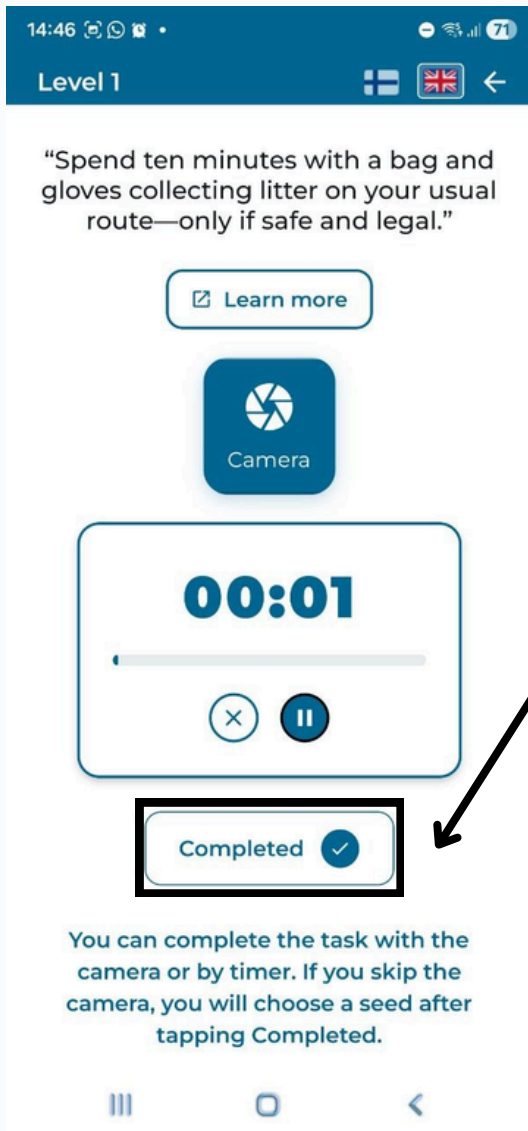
14:46

71

Level 1

"Spend ten minutes with a bag and gloves collecting litter on your usual route—only if safe and legal."

Learn more

Camera

00:01

Completed

You can complete the task with the camera or by timer. If you skip the camera, you will choose a seed after tapping Completed.